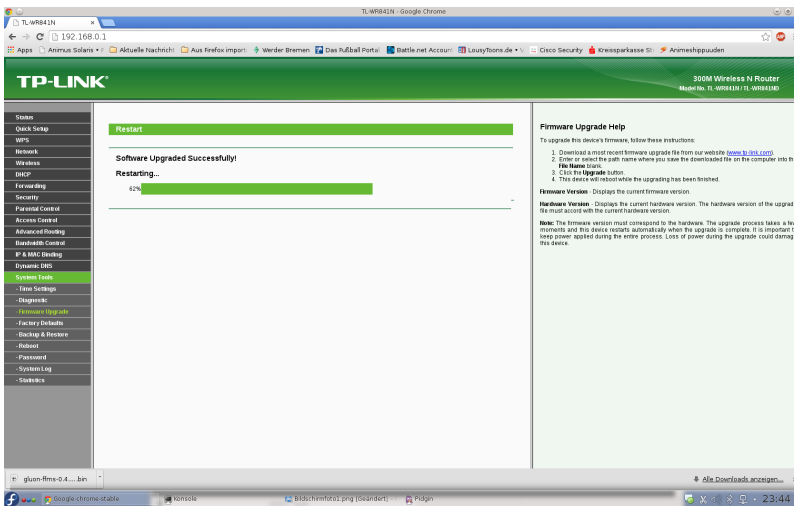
TL-WR841N - Google Chrome

TL-WR841N ×

192.168.0.1

Apps Animus Solaris • Aktuelle Nachricht Aus Firefox import Werder Bremen Das Fußball Portal Battle.net Account LousyToons.de • Cisco Security Kreissparkasse St Animeshippuuden

TP-LINK®

300M Wireless N Router
Model No. TL-WR841N / TL-WR841ND

Status
Quick Setup
WPS
Network
Wireless
DHCP
Forwarding
Security
Parental Control
Access Control
Advanced Routing
Bandwidth Control
IP & MAC Binding
Dynamic DNS
System Tools
- Time Settings
- Diagnostic
- Firmware Upgrade
- Factory Defaults
- Backup & Restore
- Reboot
- Password
- System Log
- Statistics

Restart

Software Upgraded Successfully!

Restarting...

62%

Firmware Upgrade Help

To upgrade this device's firmware, follow these instructions:

1. Download a most recent firmware upgrade file from our website (www.tp-link.com).
2. Enter or select the path name where you save the downloaded file on the computer into th File Name blank.
3. Click the Upgrade button.
4. This device will reboot while the upgrading has been finished.

Firmware Version - Displays the current firmware version.

Hardware Version - Displays the current hardware version. The hardware version of the upgrad file must accord with the current hardware version.

Note: The firmware version must correspond to the hardware. The upgrade process takes a fe moments and this device restarts automatically when the upgrade is complete. It is important t keep power applied during the entire process. Loss of power during the upgrade could damag this device.

gluon-ffms-0.4.....bin

Alle Downloads anzeigen...

Google-chrome-stable
konsole
Bildschirmfoto1.png [Geändert]
Pidgin
23:44